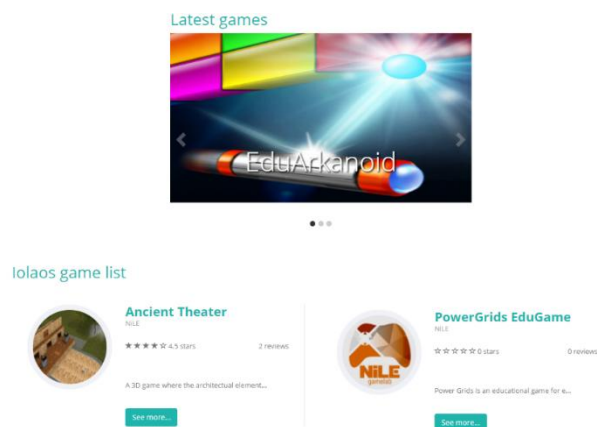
Latest games

EduArkanoid

Iolaos game list

Ancient Theater
NILE
★★★★☆ 4.5 stars
2 reviews
A 3D game where the architectural element...
See more...

PowerGrids EduGame
NILE
☆☆☆☆☆ 0 stars
0 reviews
Power Grids is an educational game for e...
See more...

NiLE